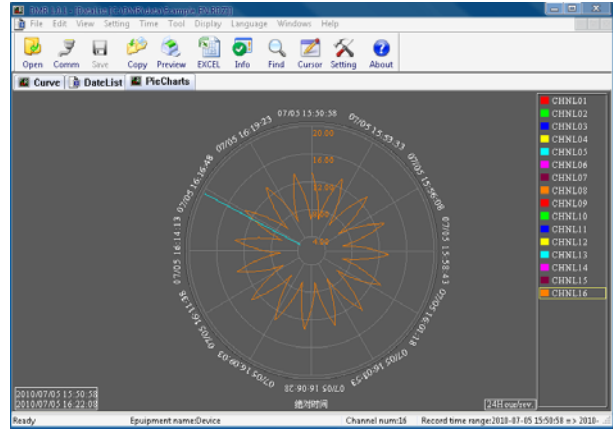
DMS 1.0.1 - [DataFile: C:\DMS\Data\Device_Z4097]

File Edit View Setting Time Tool Display Language Windows Help

Open Comm Save Copy Preview EXCEL Info Find Cursor Setting About

Curve DateList PieCharts

07/05 15:50:58
07/05 15:53:33
07/05 15:56:08
07/05 15:58:43
07/05 16:01:18
07/05 16:03:53
07/05 16:06:28
07/05 16:09:03
07/05 16:11:38
07/05 16:14:13
07/05 16:16:48
07/05 16:19:23

20.00
16.00
12.00
8.00
4.00

绝对时间

CHNL01
CHNL02
CHNL03
CHNL04
CHNL05
CHNL06
CHNL07
CHNL08
CHNL09
CHNL10
CHNL11
CHNL12
CHNL13
CHNL14
CHNL15
CHNL16

2010/07/05 15:50:58
2010/07/05 16:22:08

24H one/rev.

Ready Equipment name:Device Channel num:16 Record time range:2010-07-05 15:50:58 => 2010-